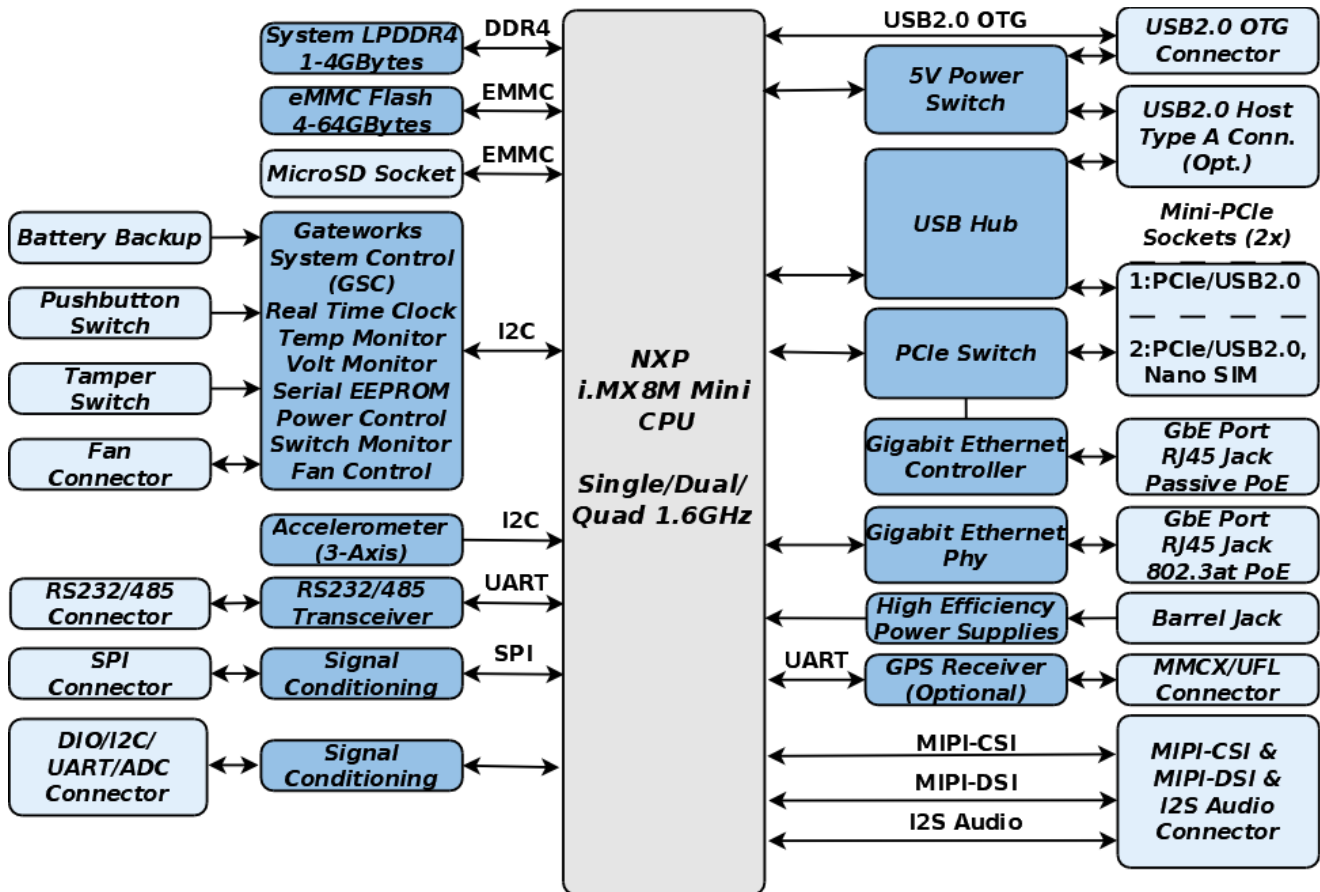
System LPDDR4 1-4GBytes

DDR4

eMMC Flash 4-64GBytes

EMMC

MicroSD Socket

EMMC

Battery Backup

Pushbutton Switch

Tamper Switch

Fan Connector

Gateworks System Control (GSC) Real Time Clock Temp Monitor Volt Monitor Serial EEPROM Power Control Switch Monitor Fan Control

I2C

Accelerometer (3-Axis)

I2C

RS232/485 Connector

RS232/485 Transceiver

UART

SPI Connector

Signal Conditioning

SPI

DIO/I2C/ UART/ADC Connector

Signal Conditioning

NXP i.MX8M Mini CPU

Single/Dual/ Quad 1.6GHz

USB2.0 OTG

USB2.0 OTG Connector

5V Power Switch

USB2.0 Host Type A Conn. (Opt.)

USB Hub

Mini-PCIe Sockets (2x)

1:PCIe/USB2.0

2:PCIe/USB2.0, Nano SIM

PCIe Switch

Gigabit Ethernet Controller

GbE Port RJ45 Jack Passive PoE

Gigabit Ethernet Phy

GbE Port RJ45 Jack 802.3at PoE

High Efficiency Power Supplies

Barrel Jack

UART

GPS Receiver (Optional)

MMCX/UFL Connector

MIPI-CSI

MIPI-DSI

I2S Audio

MIPI-CSI & MIPI-DSI & I2S Audio Connector